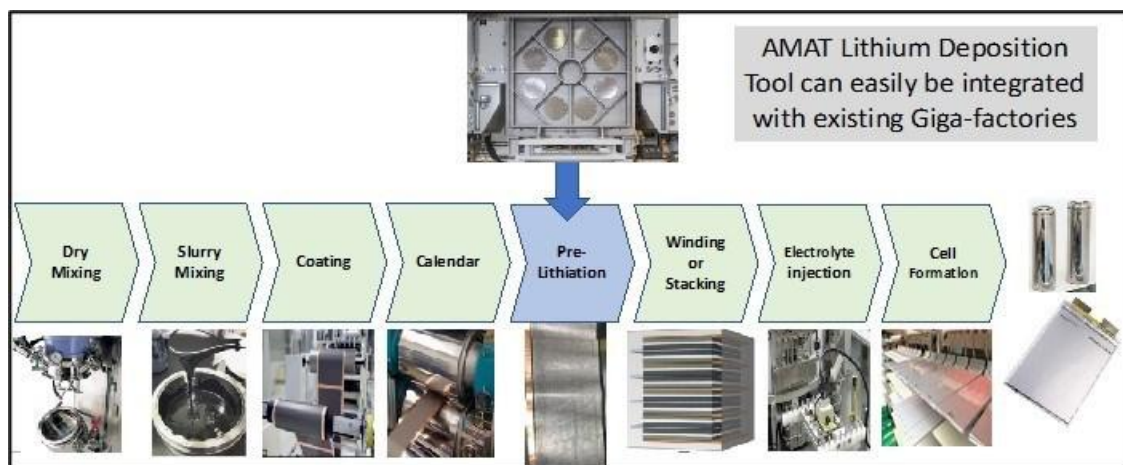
AMAT Lithium Deposition Tool can easily be integrated with existing Giga-factories

Dry Mixing

Slurry Mixing

Coating

Calendar

Pre-Lithiation

Winding or Stacking

Electrolyte injection

Cell Formation